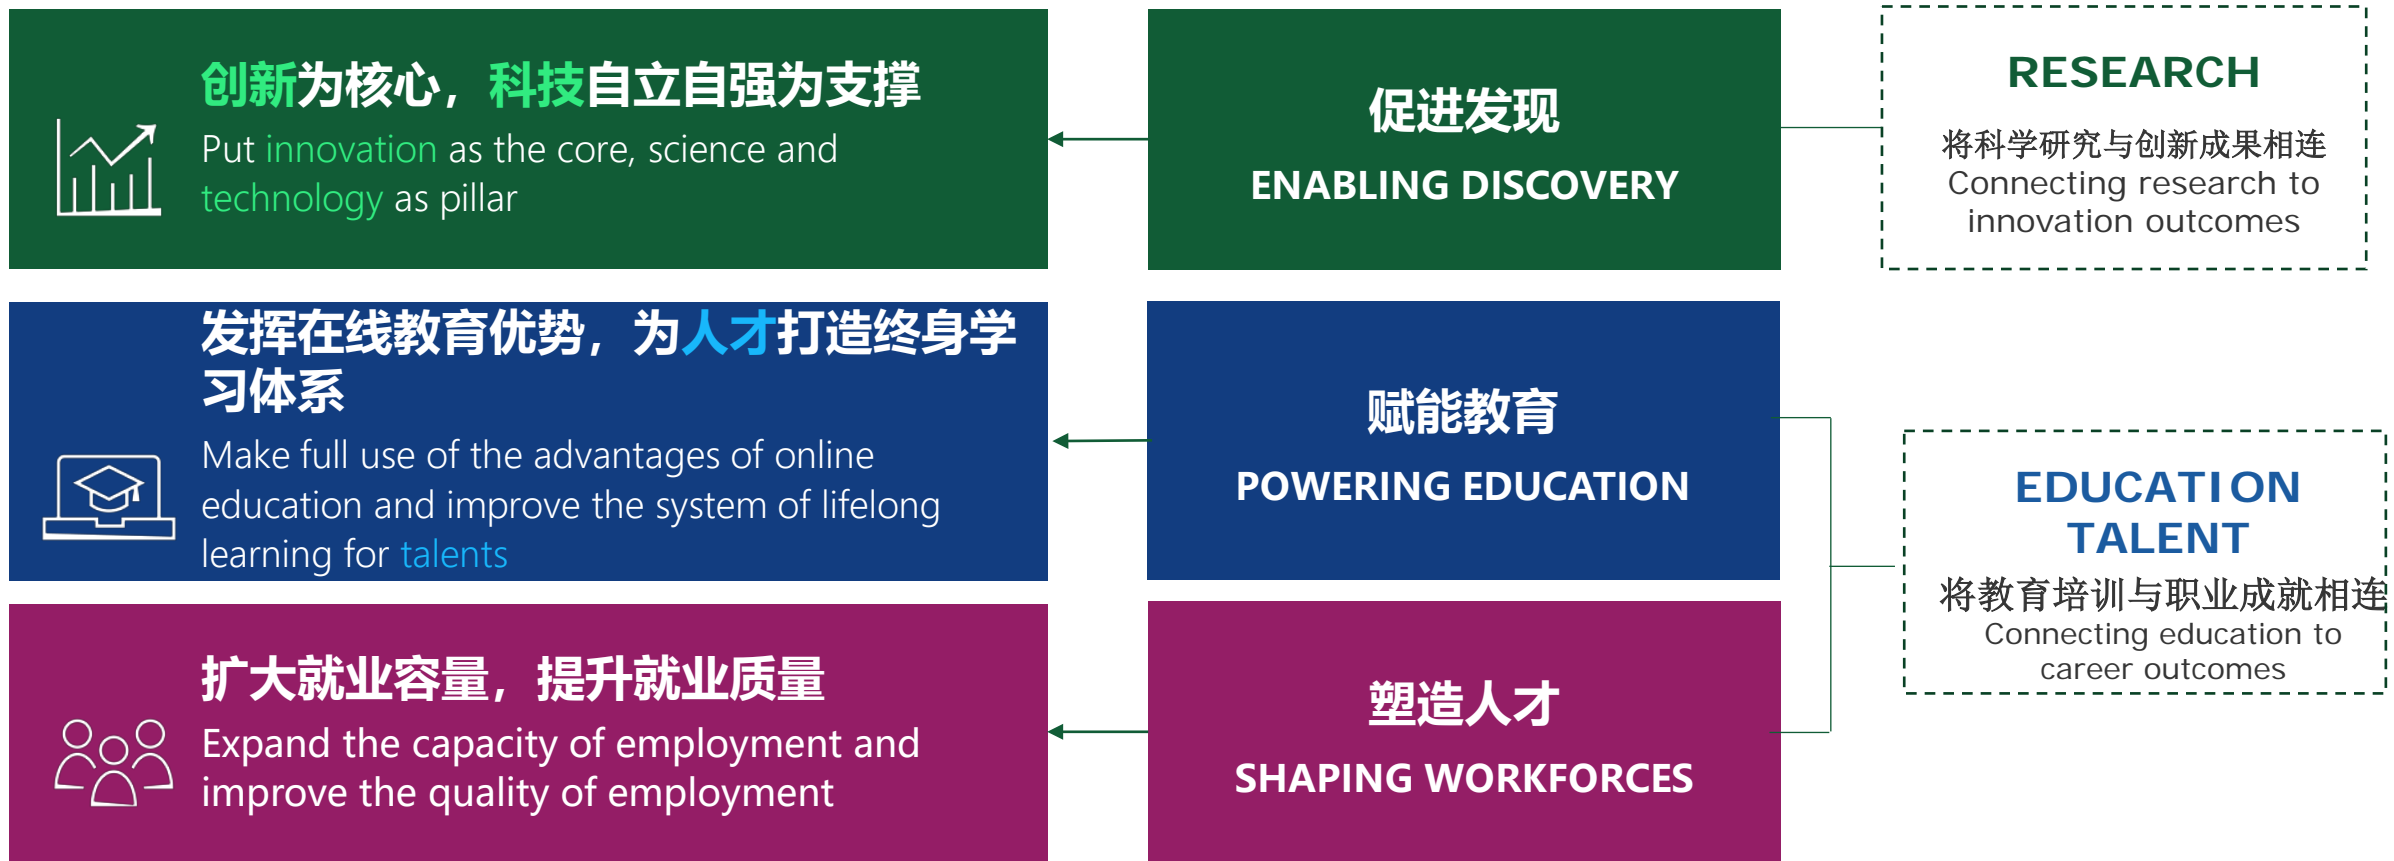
创新为核心，科技自立自强为支撑

Put innovation as the core, science and technology as pillar

促进发现

ENABLING DISCOVERY

RESEARCH

将科学研究与创新成果相连
Connecting research to innovation outcomes

发挥在线教育优势，为人才打造终身学习体系

Make full use of the advantages of online education and improve the system of lifelong learning for talents

赋能教育

POWERING EDUCATION

EDUCATION TALENT

将教育培训与职业成就相连
Connecting education to career outcomes

扩大就业容量，提升就业质量

Expand the capacity of employment and improve the quality of employment

塑造人才

SHAPING WORKFORCES